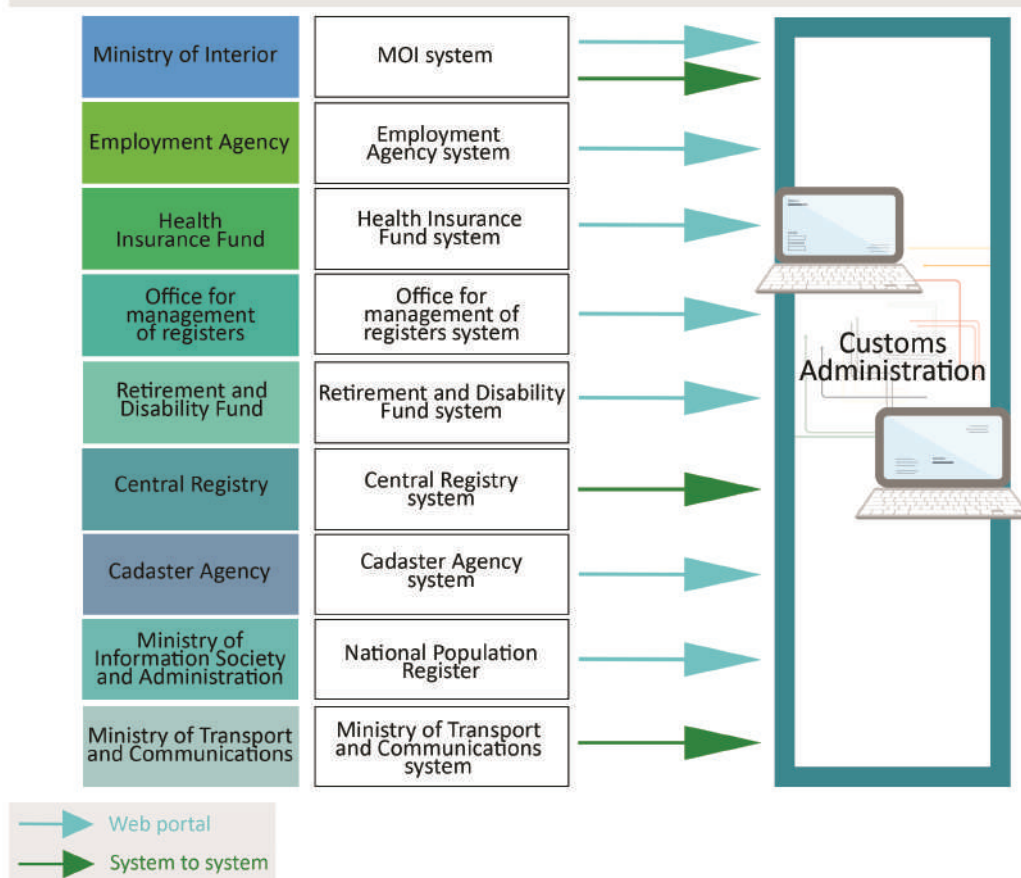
Ministry of Interior
MOI system

Employment Agency
Employment Agency system

Health Insurance Fund
Health Insurance Fund system

Office for management of registers
Office for management of registers system

Retirement and Disability Fund
Retirement and Disability Fund system

Central Registry
Central Registry system

Cadaster Agency
Cadaster Agency system

Ministry of Information Society and Administration
National Population Register

Ministry of Transport and Communications
Ministry of Transport and Communications system

Customs Administration

Web portal
System to system